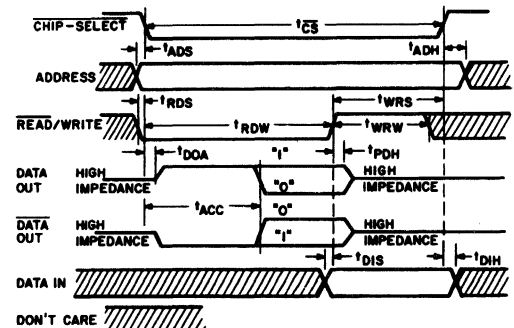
$\overline{\text{CHIP-SELECT}}$

$t_{\overline{CS}}$

$t_{ADS}$

$t_{ADH}$

ADDRESS

$t_{RDS}$

$t_{WRS}$

$\overline{\text{READ}}$/WRITE

$t_{RDW}$

$t_{WRW}$

$t_{DOA}$

"1"

$t_{PDH}$

DATA OUT

HIGH IMPEDANCE

"0"

HIGH IMPEDANCE

$t_{ACC}$

"0"

$\overline{\text{DATA}}$ OUT

HIGH IMPEDANCE

"1"

HIGH IMPEDANCE

$t_{DIS}$

$t_{DIH}$

DATA IN

DON'T CARE